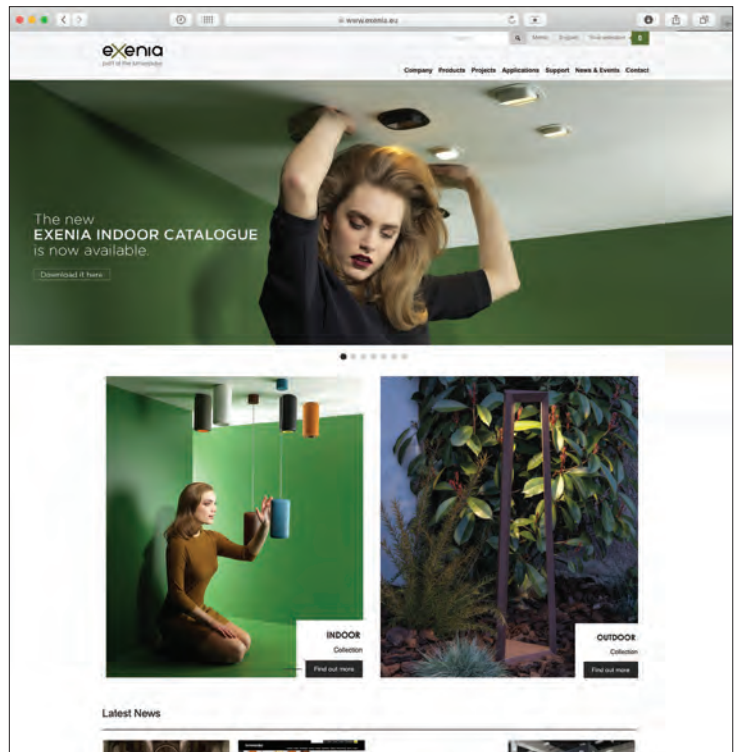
www.exenia.eu

exenia
part of the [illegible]

Search | Menu | English | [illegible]

Company Products Projects Applications Support News & Events Contact

The new
EXENIA INDOOR CATALOGUE
is now available.

Download it here

INDOOR
Collection
Find out more

OUTDOOR
Collection
Find out more

Latest News